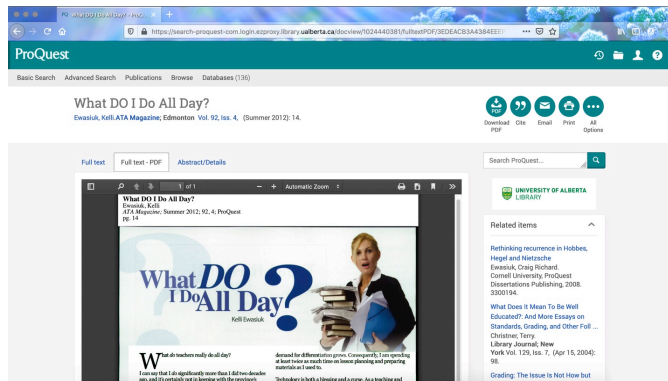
What DO I Do All Day? - ProQ ×

https://search-proquest-com.login.ezproxy.library.ualberta.ca/docview/1024440381/fulltextPDF/3EDEACB3A4384EEE

ProQuest

Basic Search   Advanced Search   Publications   Browse   Databases (136)

What DO I Do All Day?

Ewasiuk, Kelli.ATA Magazine; Edmonton Vol. 92, Iss. 4, (Summer 2012): 14.

Download PDF   Cite   Email   Print   All Options

Full text   Full text - PDF   Abstract/Details

Search ProQuest...

1 of 1   Automatic Zoom

What DO I Do All Day?
Ewasiuk, Kelli
ATA Magazine; Summer 2012; 92, 4; ProQuest
pg. 14

What DO I Do All Day?

Kelli Ewasiuk

What do teachers really do all day?

I can say that I do significantly more than I did two decades ago, and it's certainly not in keeping with the province's

demand for differentiation grows. Consequently, I am spending at least twice as much time on lesson planning and preparing materials as I used to.

Technology is both a blessing and a curse. As a teaching and

UNIVERSITY OF ALBERTA LIBRARY

Related items

Rethinking recurrence in Hobbes, Hegel and Nietzsche
Ewasiuk, Craig Richard.
Cornell University, ProQuest Dissertations Publishing, 2008. 3300194.

What Does It Mean To Be Well Educated?: And More Essays on Standards, Grading, and Other Foll ...
Christner, Terry
Library Journal; New York Vol. 129, Iss. 7, (Apr 15, 2004): 98.

Grading: The Issue Is Not How but